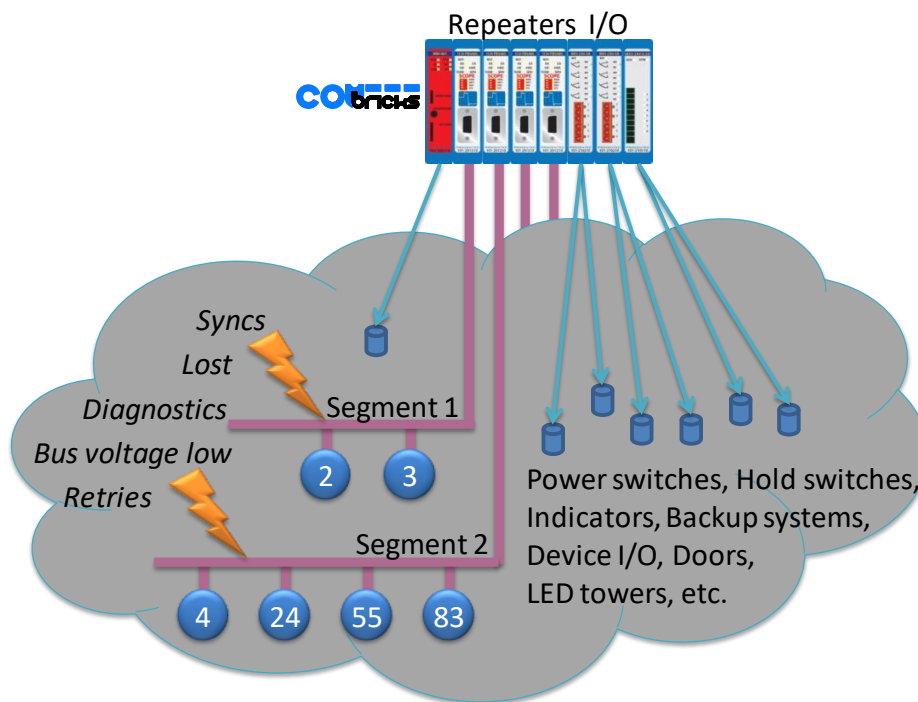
Repeaters I/O

COMbricks

Syncs
Lost
Diagnostics
Bus voltage low
Retries

Segment 1
2
3

Segment 2
4
24
55
83

Power switches, Hold switches, Indicators, Backup systems, Device I/O, Doors, LED towers, etc.